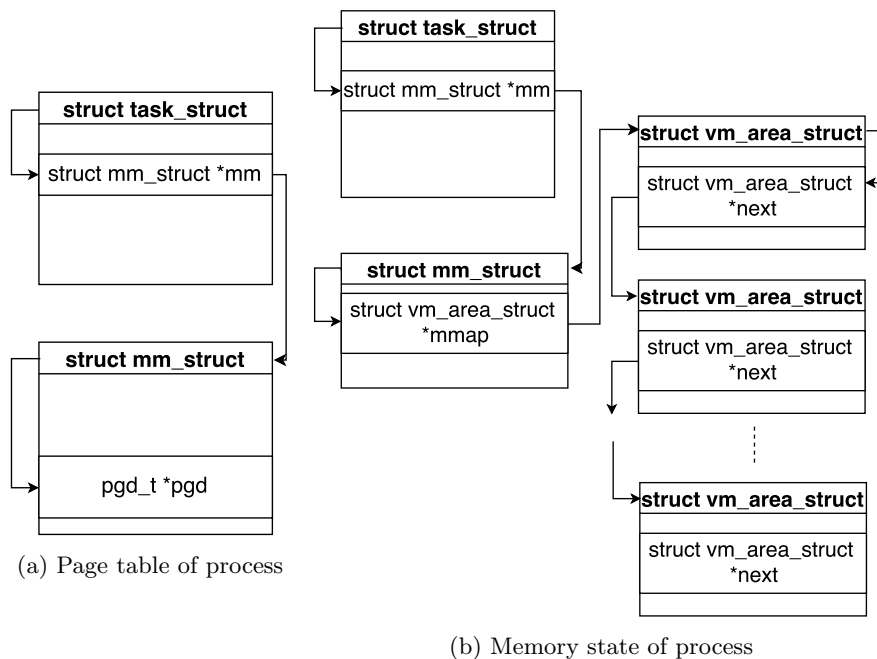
struct task_struct

struct mm_struct *mm

struct mm_struct

pgd_t *pgd

(a) Page table of process

struct task_struct

struct mm_struct *mm

struct mm_struct

struct vm_area_struct *mmap

struct vm_area_struct

struct vm_area_struct *next

struct vm_area_struct

struct vm_area_struct *next

struct vm_area_struct

struct vm_area_struct *next

(b) Memory state of process